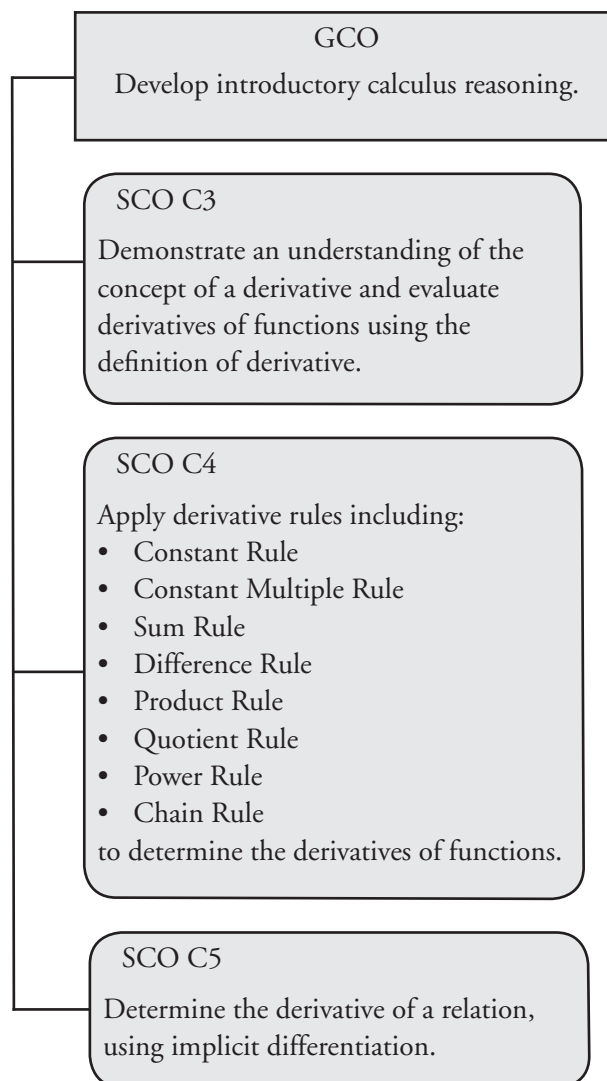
GCO

Develop introductory calculus reasoning.

SCO C3

Demonstrate an understanding of the concept of a derivative and evaluate derivatives of functions using the definition of derivative.

SCO C4

Apply derivative rules including:
- Constant Rule
- Constant Multiple Rule
- Sum Rule
- Difference Rule
- Product Rule
- Quotient Rule
- Power Rule
- Chain Rule

to determine the derivatives of functions.

SCO C5

Determine the derivative of a relation, using implicit differentiation.